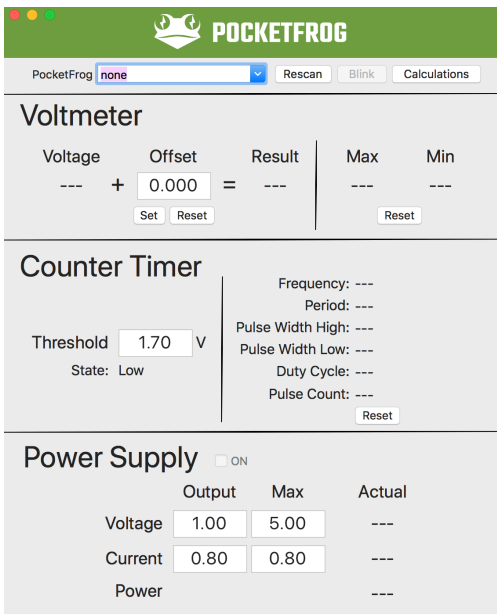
POCKETFROG

PocketFrog none Rescan Blink Calculations

Voltmeter

| Voltage | | Offset | | Result | Max | Min |
|---|---|---|---|---|---|---|
| --- | + | 0.000 | = | --- | --- | --- |

Set Reset

Reset

Counter Timer

Threshold 1.70 V
State: Low

Frequency: ---
Period: ---
Pulse Width High: ---
Pulse Width Low: ---
Duty Cycle: ---
Pulse Count: ---
Reset

Power Supply ON

| | Output | Max | Actual |
|---|---|---|---|
| Voltage | 1.00 | 5.00 | --- |
| Current | 0.80 | 0.80 | --- |
| Power | | | --- |